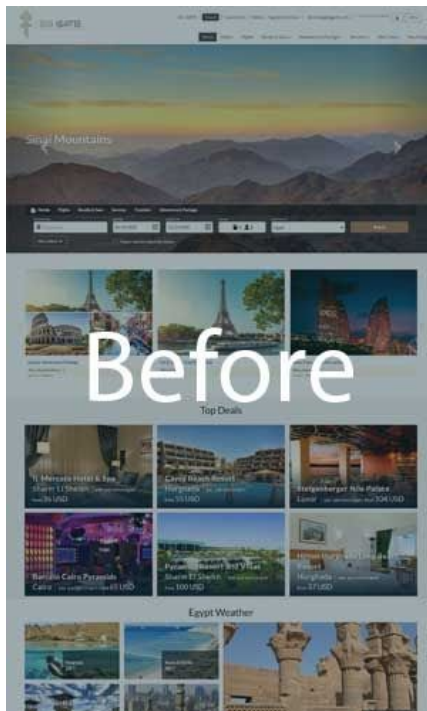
Sinai Mountains

Before

Top Deals

Il Mercato Hotel & Spa
Sharm El Sheikh
from 86 USD

Coral Beach Resort
Hurghada
from 55 USD

Steigenberger Nile Palace
Luxor
from 104 USD

Barcelo Cairo Pyramids
Cairo
from 65 USD

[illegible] Resort and Villas
Sharm El Sheikh
from 100 USD

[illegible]
Hurghada
from 57 USD

Egypt Weather